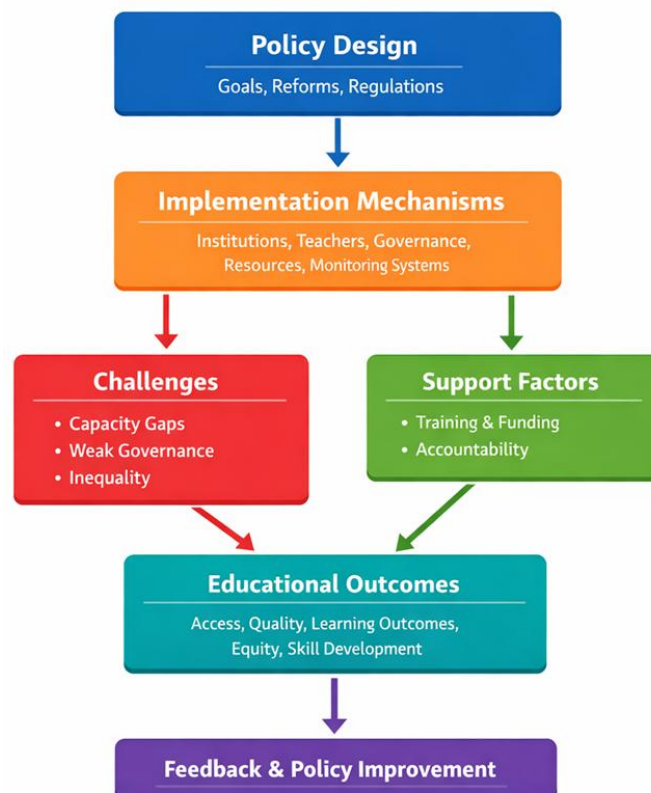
Policy Design

Goals, Reforms, Regulations

Implementation Mechanisms

Institutions, Teachers, Governance, Resources, Monitoring Systems

Challenges

- Capacity Gaps
- Weak Governance
- Inequality

Support Factors

- Training & Funding
- Accountability

Educational Outcomes

Access, Quality, Learning Outcomes, Equity, Skill Development

Feedback & Policy Improvement